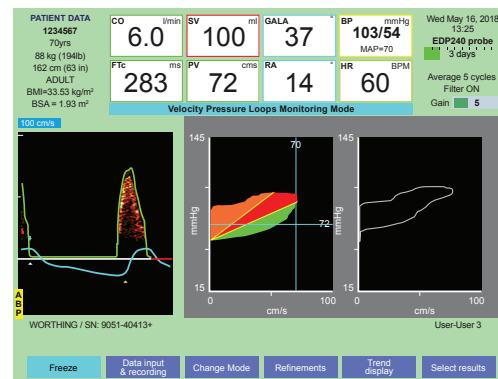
PATIENT DATA
1234567
70yrs
88 kg (194lb)
162 cm (63 in)
ADULT
BMI=33.53 kg/m²
BSA = 1.93 m²

| CO l/min | SV ml | GALA | BP mmHg |
|---|---|---|---|
| 6.0 | 100 | 37 | 103/54 MAP=70 |

| FTc ms | PV cms | RA | HR BPM |
|---|---|---|---|
| 283 | 72 | 14 | 60 |

Wed May 16, 2018
13:25
EDP240 probe
3 days
Average 5 cycles
Filter ON
Gain 5

Velocity Pressure Loops Monitoring Mode

100 cm/s

A
B
P

145
70
mmHg
72
15
0
cm/s
100

145
mmHg
15
0
cm/s
100

WORTHING / SN: 9051-40413+

User-User 3

Freeze
Data input & recording
Change Mode
Refinements
Trend display
Select results